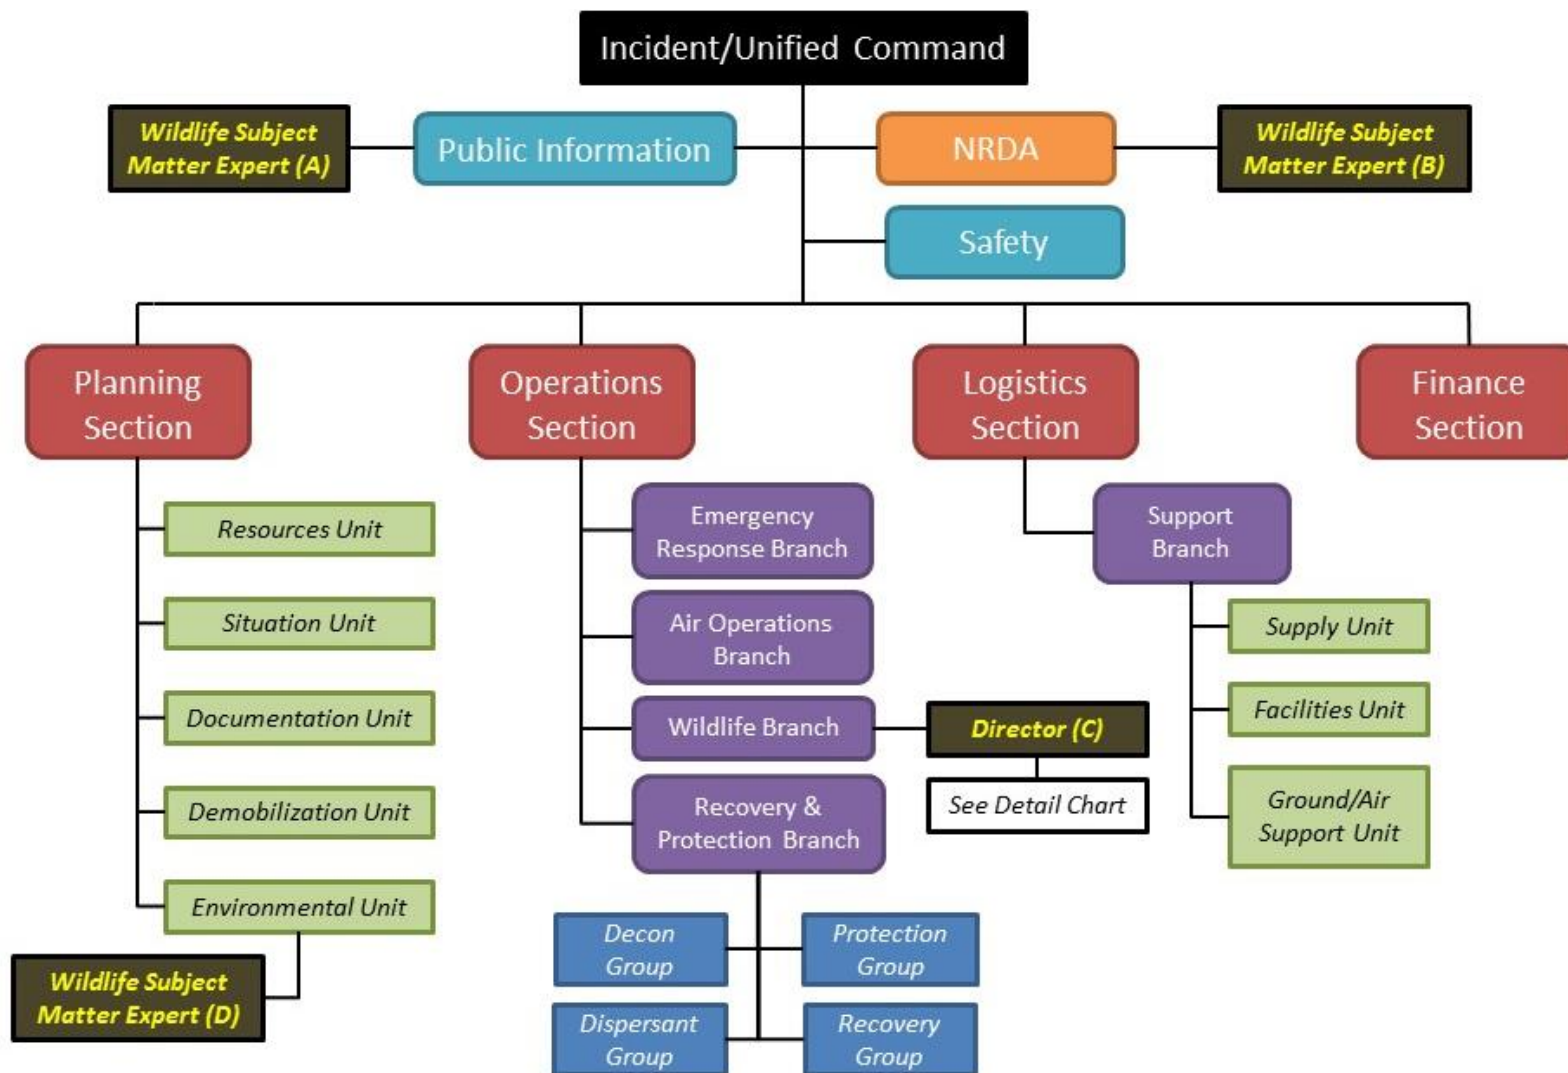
Incident/Unified Command

Wildlife Subject Matter Expert (A)

Public Information

NRDA

Wildlife Subject Matter Expert (B)

Safety

Planning Section

Operations Section

Logistics Section

Finance Section

Resources Unit

Situation Unit

Documentation Unit

Demobilization Unit

Environmental Unit

Wildlife Subject Matter Expert (D)

Emergency Response Branch

Air Operations Branch

Wildlife Branch

Director (C)

See Detail Chart

Recovery & Protection Branch

Decon Group

Protection Group

Dispersant Group

Recovery Group

Support Branch

Supply Unit

Facilities Unit

Ground/Air Support Unit